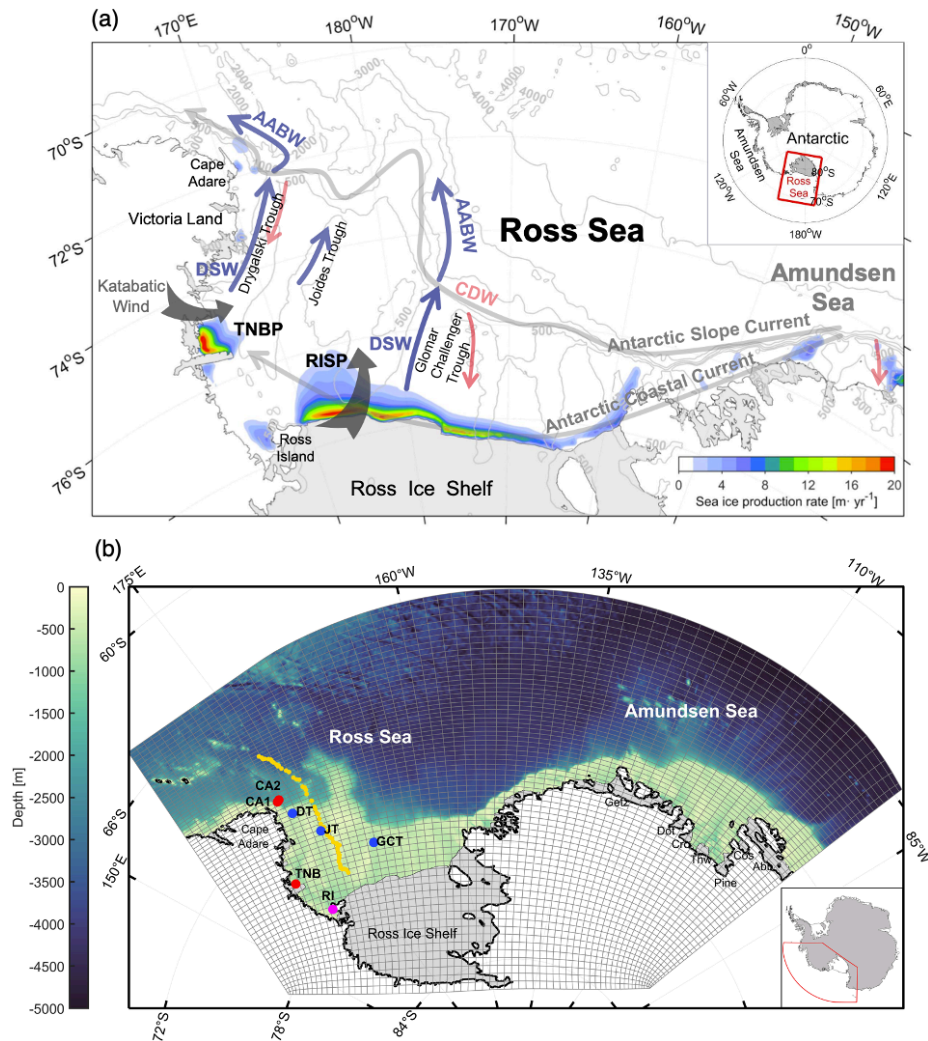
(a)

170°E 180°W 170°W 160°W 150°W

70°S
72°S
74°S
76°S

0°
60°W
60°E
Antarctic
Amundsen Sea
Ross Sea
80°S
70°S
120°W
120°E
180°W

2000
3000
4000
3000
2000
1000
500

AABW
Cape Adare
Victoria Land
DSW
Drygalski Trough
Joides Trough
AABW
Ross Sea
Katabatic Wind
TNBP
CDW
Amundsen Sea
DSW
Glomar Challenger Trough
Antarctic Slope Current
RISP
Antarctic Coastal Current
Ross Island
Ross Ice Shelf

0 4 8 12 16 20
Sea ice production rate [m· yr$^{-1}$]

(b)

175°E 160°W 135°W 110°W
60°S
66°S
150°E
85°W
72°S 78°S 84°S

0
-500
-1000
-1500
-2000
-2500
-3000
-3500
-4000
-4500
-5000
Depth [m]

Amundsen Sea
Ross Sea
CA2
CA1
DT
JT
GCT
Cape Adare
TNB
RI
Ross Ice Shelf
Getz
Dot
Cro
Thw
Cos
Abb
Pine